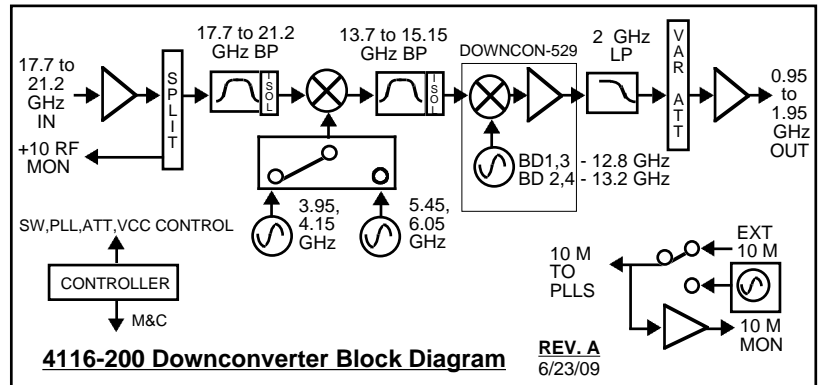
17.7 to 21.2 GHz IN

SPLIT

+10 RF MON

17.7 to 21.2 GHz BP

ISOL

13.7 to 15.15 GHz BP

ISOL

DOWNCON-529

2 GHz LP

VAR ATT

0.95 to 1.95 GHz OUT

BD1,3 - 12.8 GHz
BD 2,4 - 13.2 GHz

3.95, 4.15 GHz

5.45, 6.05 GHz

SW,PLL,ATT,VCC CONTROL

CONTROLLER

M&C

10 M TO PLLS

EXT 10 M

10 M MON

4116-200 Downconverter Block Diagram

REV. A
6/23/09